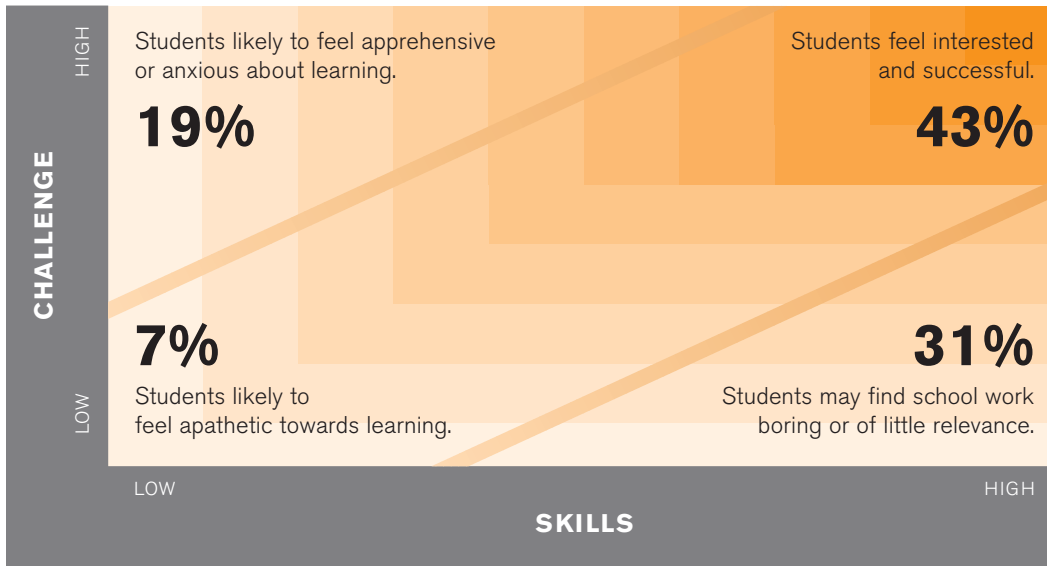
HIGH

CHALLENGE

LOW

Students likely to feel apprehensive or anxious about learning.

19%

Students feel interested and successful.

43%

7%

Students likely to feel apathetic towards learning.

31%

Students may find school work boring or of little relevance.

LOW

HIGH

SKILLS